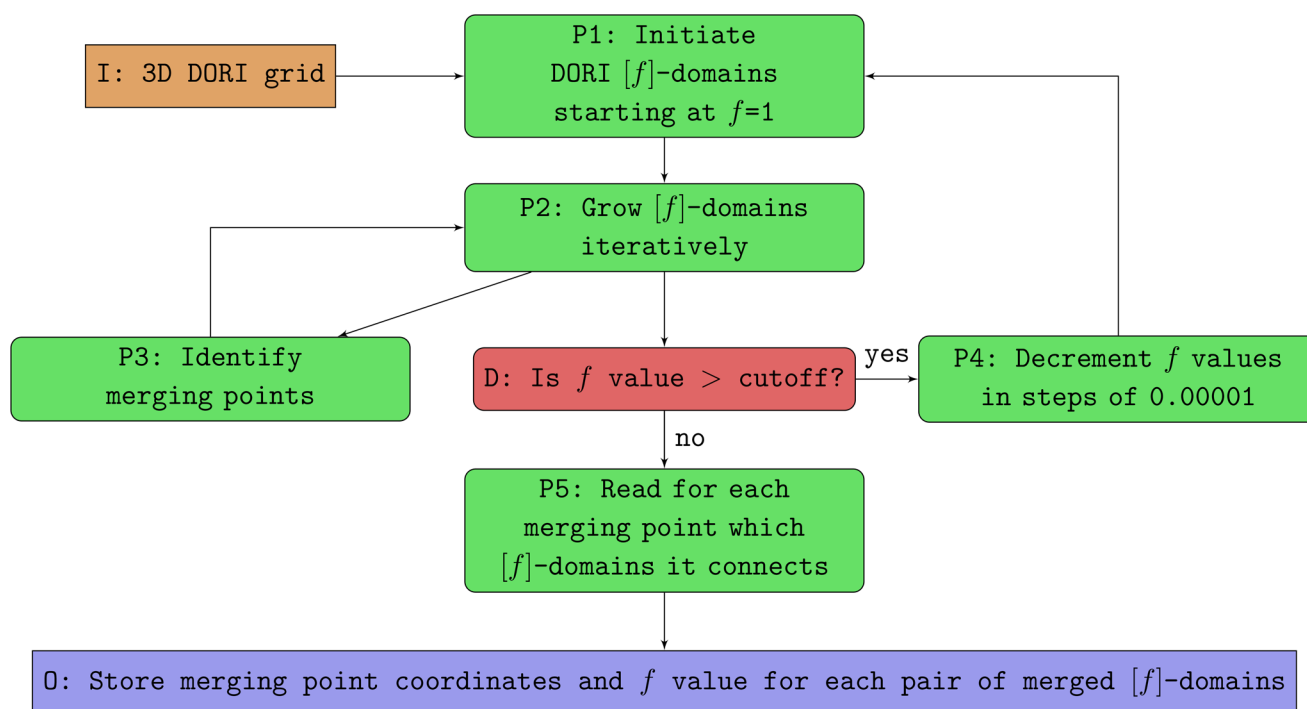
I: 3D DORI grid

P1: Initiate DORI $[f]$-domains starting at $f$=1

P2: Grow $[f]$-domains iteratively

P3: Identify merging points

D: Is $f$ value $>$ cutoff?

yes

P4: Decrement $f$ values in steps of 0.00001

no

P5: Read for each merging point which $[f]$-domains it connects

O: Store merging point coordinates and $f$ value for each pair of merged $[f]$-domains